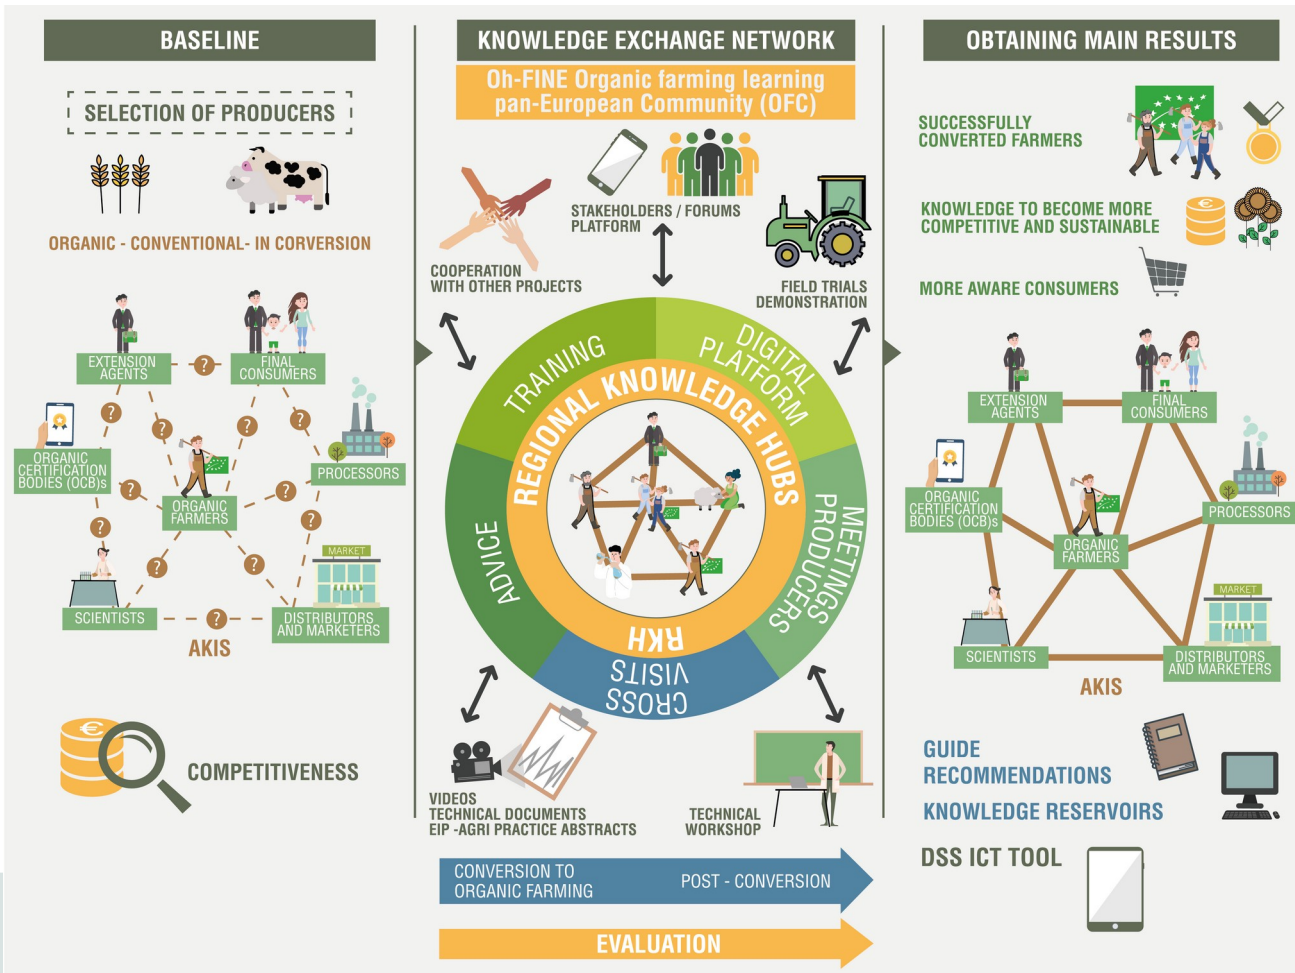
BASELINE

SELECTION OF PRODUCERS

ORGANIC - CONVENTIONAL- IN CORVERSION

EXTENSION AGENTS

FINAL CONSUMERS

ORGANIC CERTIFICATION BODIES (OCB)s

ORGANIC FARMERS

PROCESSORS

MARKET

SCIENTISTS

DISTRIBUTORS AND MARKETERS

AKIS

COMPETITIVENESS

KNOWLEDGE EXCHANGE NETWORK

Oh-FINE Organic farming learning pan-European Community (OFC)

STAKEHOLDERS / FORUMS PLATFORM

COOPERATION WITH OTHER PROJECTS

FIELD TRIALS DEMONSTRATION

TRAINING

DIGITAL PLATFORM

REGIONAL KNOWLEDGE HUBS

ADVICE

MEETINGS PRODUCERS

CROSS VISITS

RKH

VIDEOS
TECHNICAL DOCUMENTS
EIP -AGRI PRACTICE ABSTRACTS

TECHNICAL WORKSHOP

CONVERSION TO ORGANIC FARMING

POST - CONVERSION

EVALUATION

OBTAINING MAIN RESULTS

SUCCESSFULLY CONVERTED FARMERS

KNOWLEDGE TO BECOME MORE COMPETITIVE AND SUSTAINABLE

MORE AWARE CONSUMERS

EXTENSION AGENTS

FINAL CONSUMERS

ORGANIC CERTIFICATION BODIES (OCB)s

ORGANIC FARMERS

PROCESSORS

MARKET

SCIENTISTS

DISTRIBUTORS AND MARKETERS

AKIS

GUIDE
RECOMMENDATIONS

KNOWLEDGE RESERVOIRS

DSS ICT TOOL